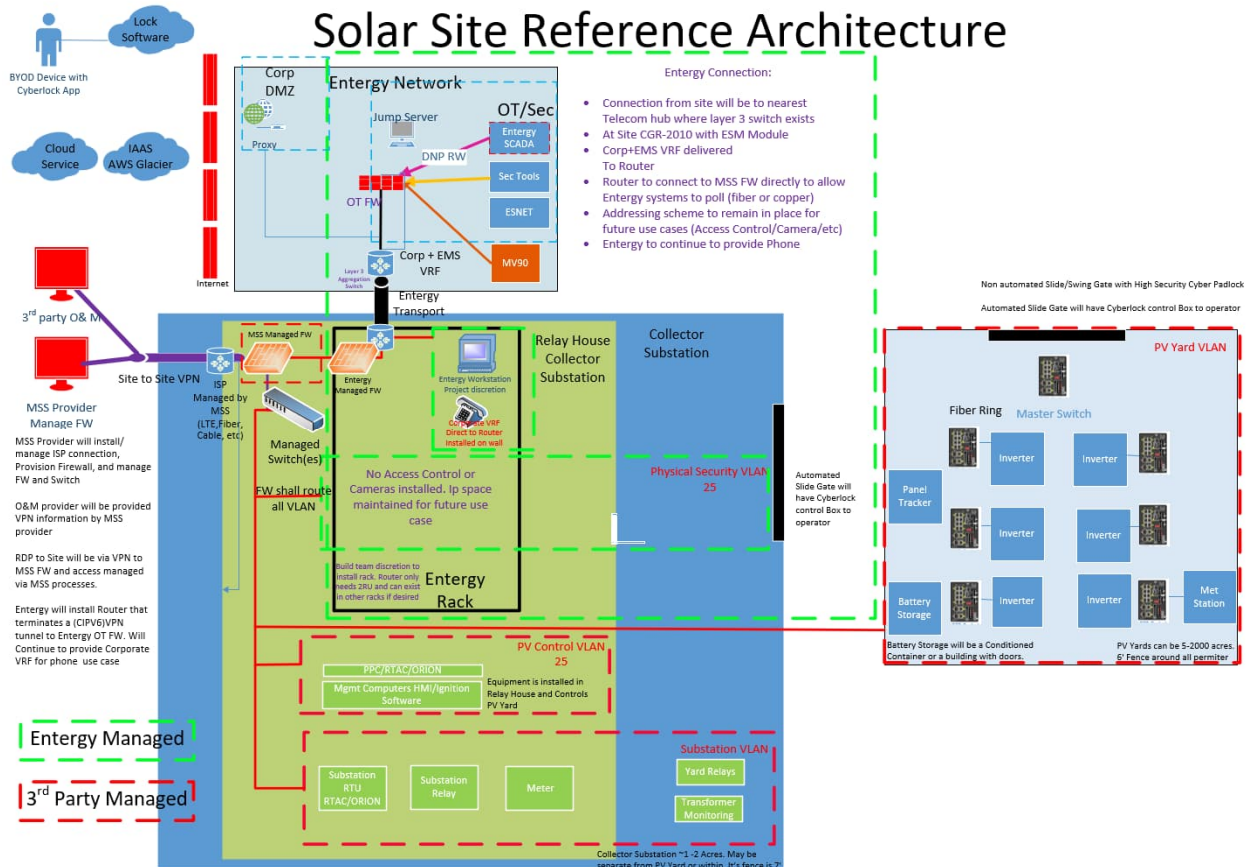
Solar Site Reference Architecture

BYOD Device with Cyberlock App

Lock Software

Cloud Service

IAAS AWS Glacier

Internet

Corp DMZ

Proxy

Entergy Network

Jump Server

OT/Sec

Entergy SCADA

DNP RW

Sec Tools

ESNET

OT FW

MV90

Layer 3 Aggregation Switch

Corp + EMS VRF

Entergy Transport

Entergy Connection:

- Connection from site will be to nearest Telecom hub where layer 3 switch exists
- At Site CGR-2010 with ESM Module
- Corp+EMS VRF delivered To Router
- Router to connect to MSS FW directly to allow Entergy systems to poll (fiber or copper)
- Addressing scheme to remain in place for future use cases (Access Control/Camera/etc)
- Entergy to continue to provide Phone

Non automated Slide/Swing Gate with High Security Cyber Padlock

Automated Slide Gate will have Cyberlock control Box to operator

3rd party O&M

MSS Provider Manage FW

Site to Site VPN

ISP Managed by MSS (LTE,Fiber, Cable, etc)

MSS Managed FW

Entergy Managed FW

Managed Switch(es)

Relay House Collector Substation

Collector Substation

Entergy Workstation Project discretion

Corporate VRF Direct to Router Installed on wall

MSS Provider will install/ manage ISP connection, Provision Firewall, and manage FW and Switch

O&M provider will be provided VPN information by MSS provider

RDP to Site will be via VPN to MSS FW and access managed via MSS processes.

Entergy will install Router that terminates a (CIPV6)VPN tunnel to Entergy OT FW. Will Continue to provide Corporate VRF for phone use case

FW shall route all VLAN

No Access Control or Cameras installed. Ip space maintained for future use case

Physical Security VLAN 25

Automated Slide Gate will have Cyberlock control Box to operator

Build team discretion to install rack. Router only needs 2RU and can exist in other racks if desired

Entergy Rack

PV Yard VLAN

Fiber Ring

Master Switch

Inverter

Inverter

Panel Tracker

Inverter

Inverter

Battery Storage

Inverter

Inverter

Met Station

Battery Storage will be a Conditioned Container or a building with doors.

PV Yards can be 5-2000 acres. 6' Fence around all permiter

PV Control VLAN 25

PPC/RTAC/ORION

Mgmt Computers HMI/Ignition Software

Equipment is installed in Relay House and Controls PV Yard

Entergy Managed

3rd Party Managed

Substation VLAN

Substation RTU RTAC/ORION

Substation Relay

Meter

Yard Relays

Transformer Monitoring

Collector Substation ~1 -2 Acres. May be separate from PV Yard or within. It's fence is 7'